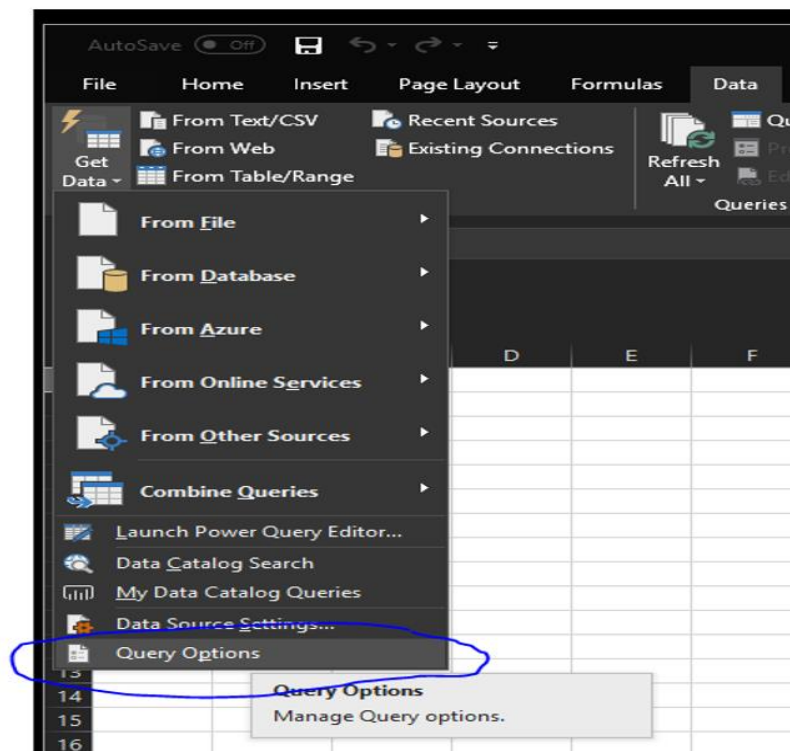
AutoSave Off
File Home Insert Page Layout Formulas Data
Get Data
From Text/CSV
From Web
From Table/Range
Recent Sources
Existing Connections
Refresh All
Qu
Pr
Ed
Queries
From File
From Database
From Azure
From Online Services
From Other Sources
Combine Queries
Launch Power Query Editor...
Data Catalog Search
My Data Catalog Queries
Data Source Settings...
Query Options
D E F
13
14
15
16
Query Options
Manage Query options.